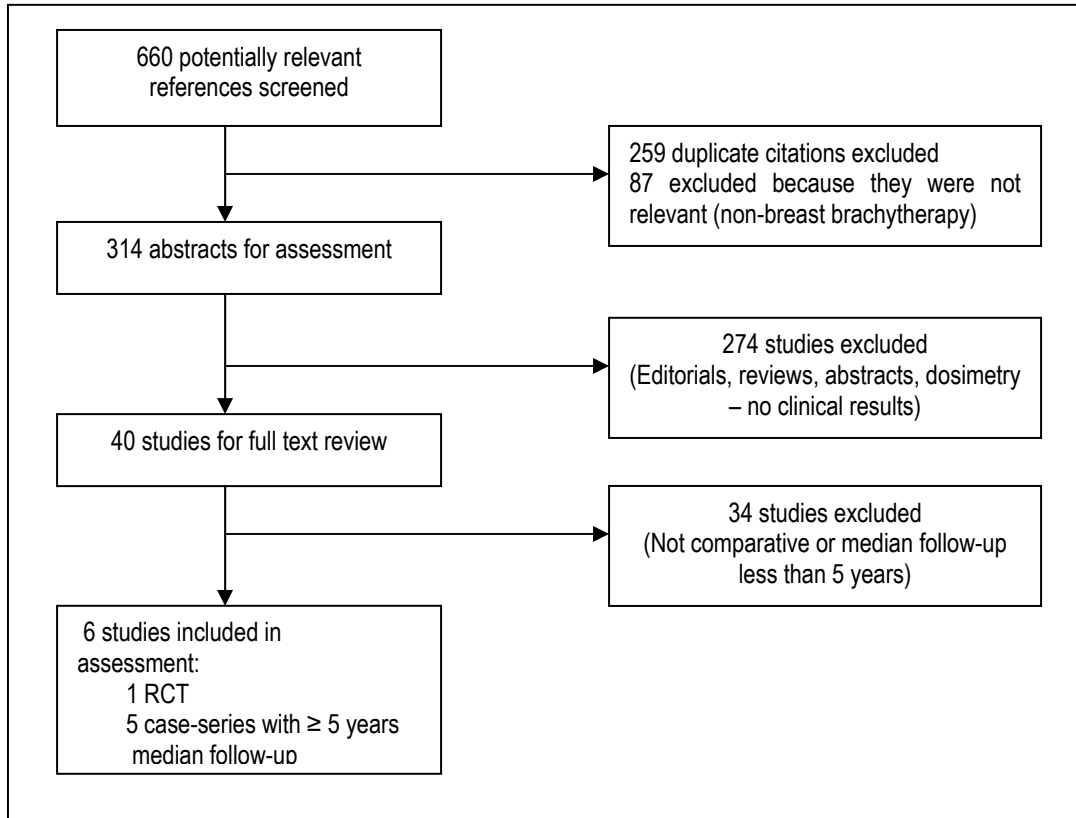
660 potentially relevant references screened

259 duplicate citations excluded
87 excluded because they were not relevant (non-breast brachytherapy)

314 abstracts for assessment

274 studies excluded
(Editorials, reviews, abstracts, dosimetry – no clinical results)

40 studies for full text review

34 studies excluded
(Not comparative or median follow-up less than 5 years)

6 studies included in assessment:
1 RCT
5 case-series with ≥ 5 years median follow-up